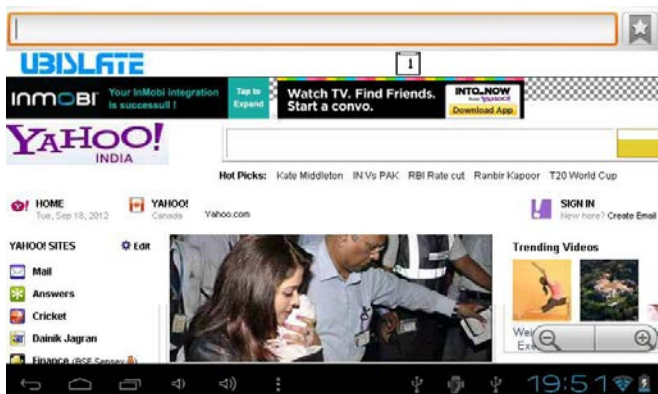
UBISLATE

1

INMOBI Your InMobi integration is successful ! Tap to Expand Watch TV. Find Friends. Start a convo. INTO_NOW from YAHOO! Download App

YAHOO! INDIA

Hot Picks: Kate Middleton IN Vs PAK RBI Rate cut Ranbir Kapoor T20 World Cup

HOME Tue, Sep 18, 2012 YAHOO! Canada Yahoo.com

SIGN IN New here? Create Email

YAHOO! SITES Edit

Mail

Answers

Cricket

Dainik Jagran

Finance (BSE Sensex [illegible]

Trending Videos

Wei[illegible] Ex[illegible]

19:51